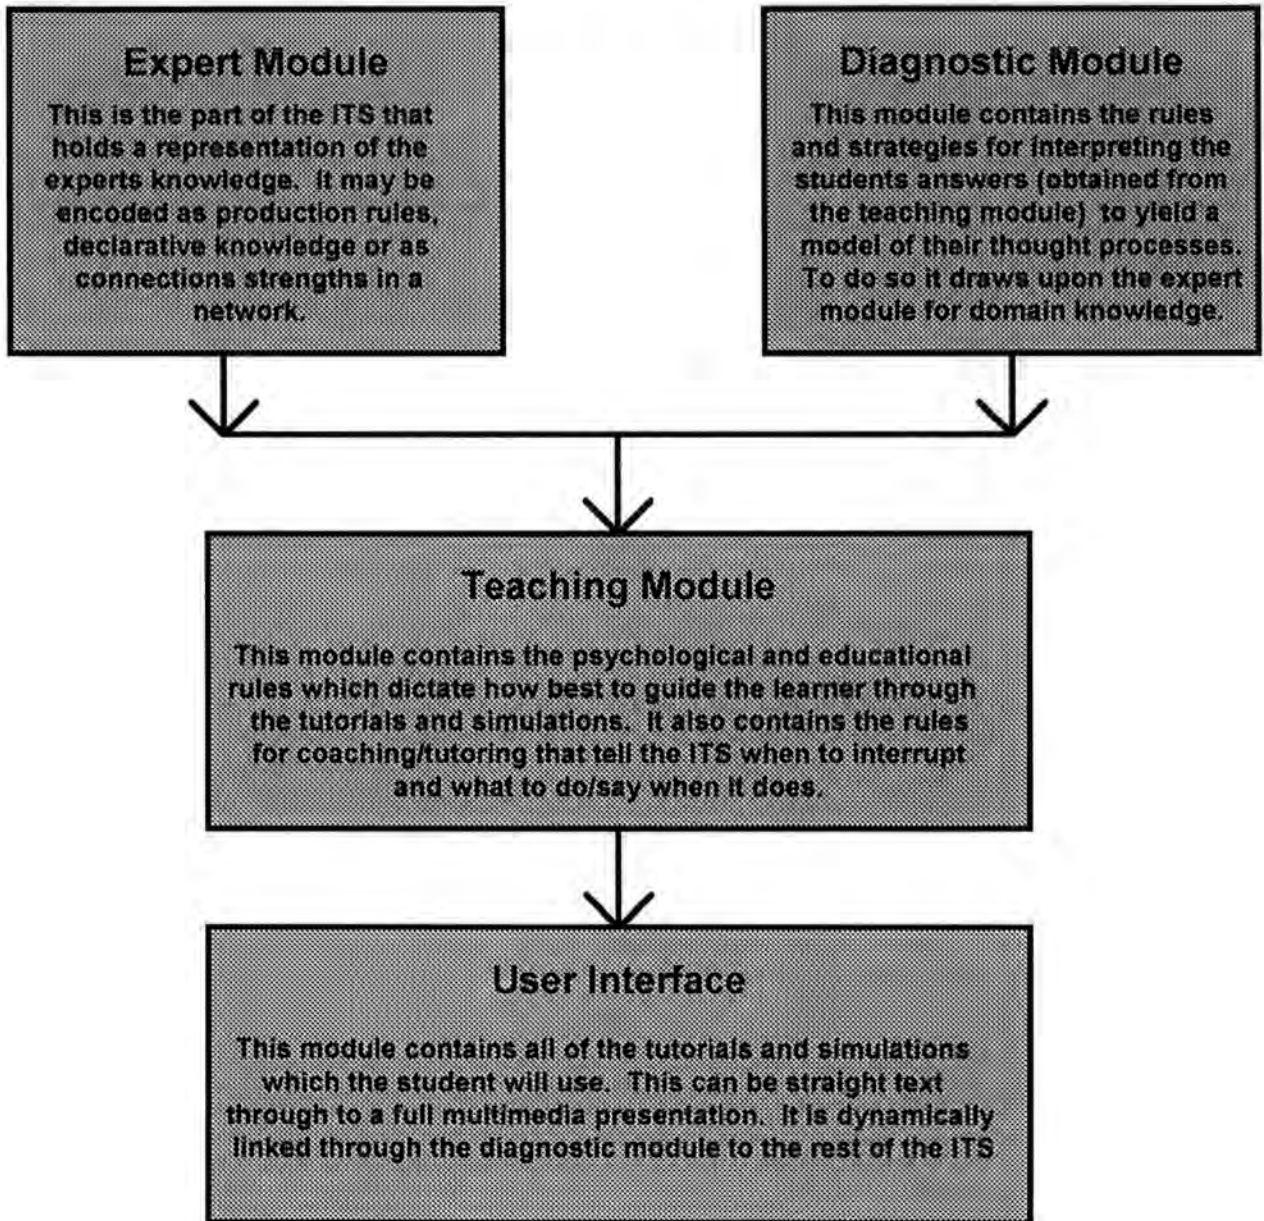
Expert Module

This is the part of the ITS that holds a representation of the experts knowledge. It may be encoded as production rules, declarative knowledge or as connections strengths in a network.

Diagnostic Module

This module contains the rules and strategies for interpreting the students answers (obtained from the teaching module) to yield a model of their thought processes. To do so it draws upon the expert module for domain knowledge.

Teaching Module

This module contains the psychological and educational rules which dictate how best to guide the learner through the tutorials and simulations. It also contains the rules for coaching/tutoring that tell the ITS when to interrupt and what to do/say when it does.

User Interface

This module contains all of the tutorials and simulations which the student will use. This can be straight text through to a full multimedia presentation. It is dynamically linked through the diagnostic module to the rest of the ITS